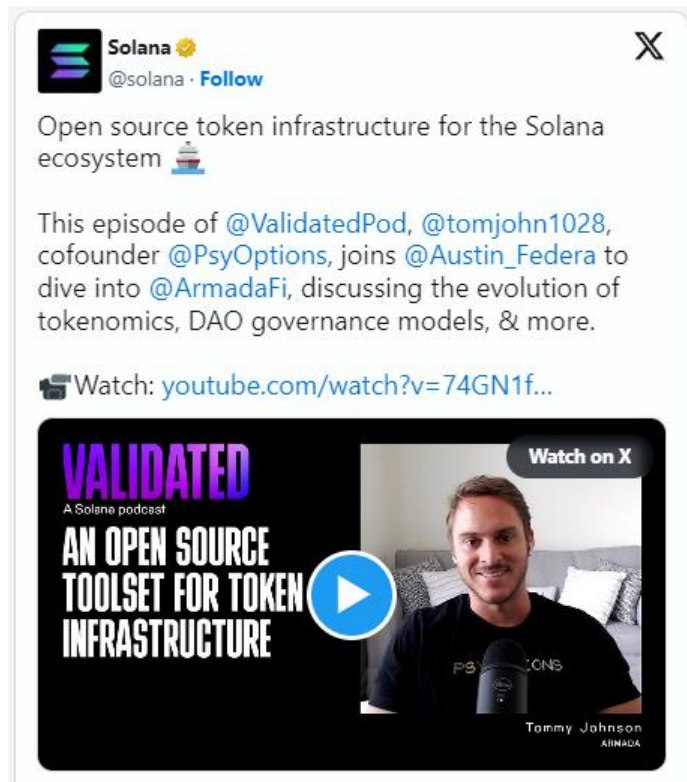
Solana
@solana · Follow

Open source token infrastructure for the Solana ecosystem 🚢

This episode of @ValidatedPod, @tomjohn1028, cofounder @PsyOptions, joins @Austin_Federa to dive into @ArmadaFi, discussing the evolution of tokenomics, DAO governance models, & more.

📽Watch: youtube.com/watch?v=74GN1f...

VALIDATED
A Solana podcast
AN OPEN SOURCE TOOLSET FOR TOKEN INFRASTRUCTURE

Watch on X

PS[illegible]ONS

Tommy Johnson
ARMADA